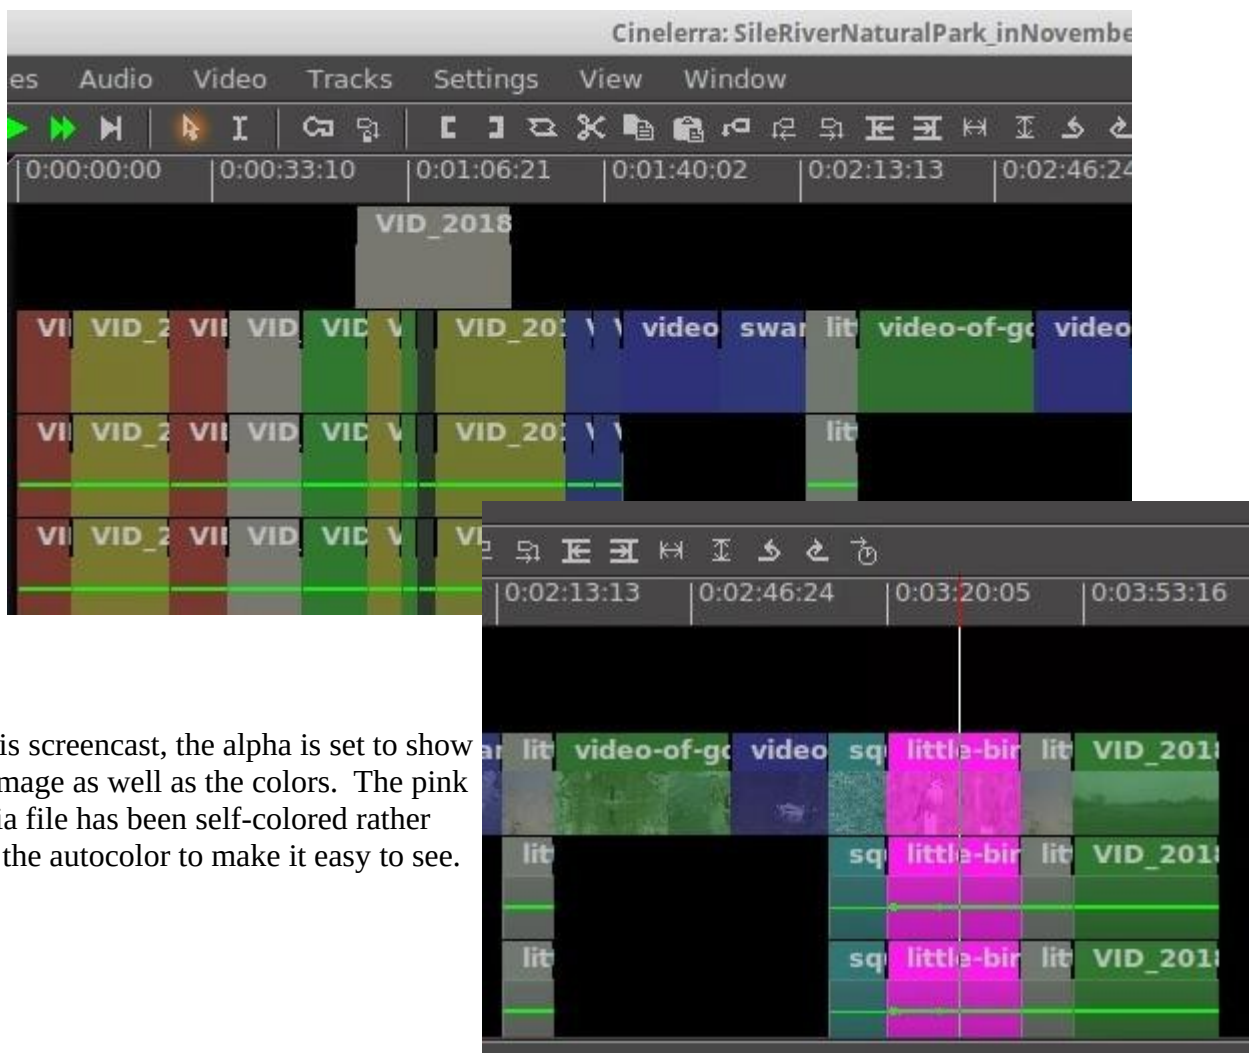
Cinelerra: SileRiverNaturalPark_inNovembe

es Audio Video Tracks Settings View Window

0:00:00:00 0:00:33:10 0:01:06:21 0:01:40:02 0:02:13:13 0:02:46:24

VID_2018

VI VID_2 VI VID VID V VID_20 V V video swar lit video-of-g video

VI VID_2 VI VID VID V VID_20 V V lit

VI VID_2 VI VID VID V VI

0:02:13:13 0:02:46:24 0:03:20:05 0:03:53:16

ar lit video-of-g video sq little-bir lit VID_201

lit sq little-bir lit VID_201

lit sq little-bir lit VID_201

is screencast, the alpha is set to show mage as well as the colors. The pink ia file has been self-colored rather the autocolor to make it easy to see.